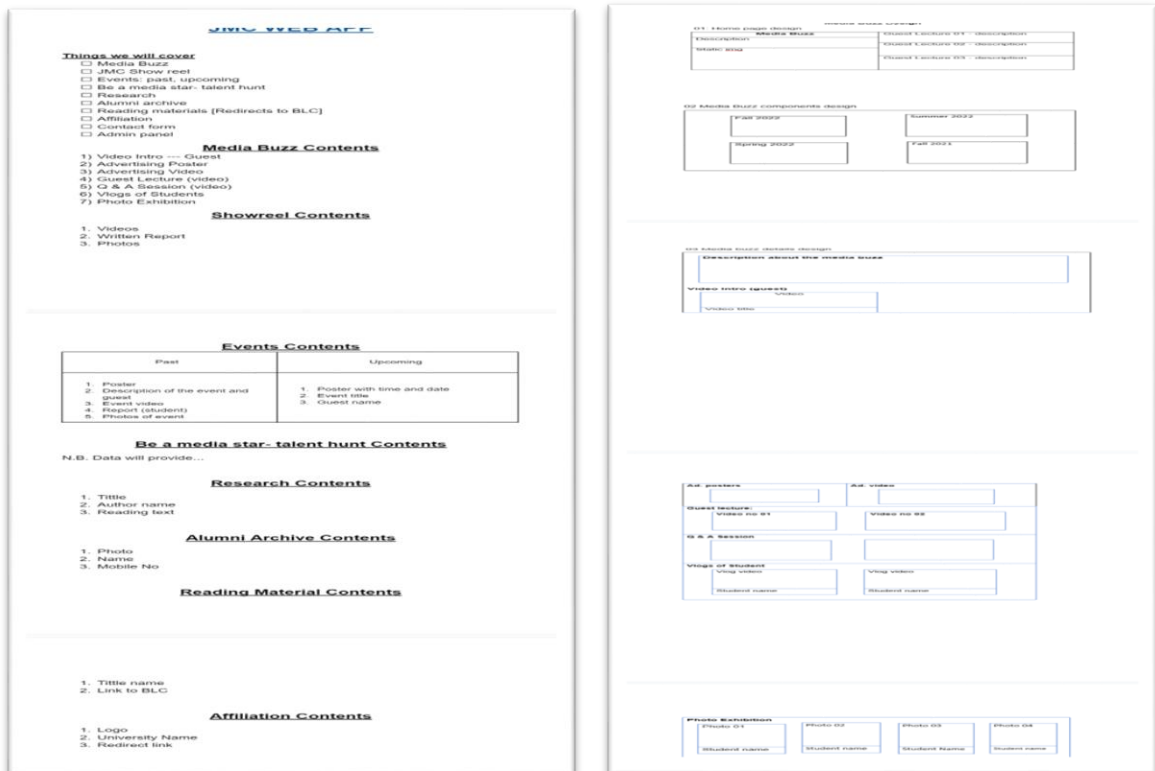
JMC WEB APP

Things we will cover
☐ Media Buzz
☐ JMC Show reel
☐ Events: past, upcoming
☐ Be a media star- talent hunt
☐ Research
☐ Alumni archive
☐ Reading materials [Redirects to BLC]
☐ Affiliation
☐ Contact form
☐ Admin panel

Media Buzz Contents
1) Video Intro --- Guest
2) Advertising Poster
3) Advertising Video
4) Guest Lecture (video)
5) Q & A Session (video)
6) Vlogs of Students
7) Photo Exhibition

Showreel Contents
1. Videos
2. Written Report
3. Photos

Events Contents

| Past | Upcoming |
|---|---|
| 1. Poster 2. Description of the event and guest 3. Event video 4. Report (student) 5. Photos of event | 1. Poster with time and date 2. Event title 3. Guest name |

Be a media star- talent hunt Contents
N.B. Data will provide...

Research Contents
1. Tittle
2. Author name
3. Reading text

Alumni Archive Contents
1. Photo
2. Name
3. Mobile No

Reading Material Contents

1. Tittle name
2. Link to BLC

Affiliation Contents
1. Logo
2. University Name
3. Redirect link

Media Buzz Design
01. Home page design

| Media Buzz | Guest Lecture 01 - description |
|---|---|
| Description | Guest Lecture 02 - description |
| Motto: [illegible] | Guest Lecture 03 - description |

02 Media Buzz components design
Fall 2022
Summer 2022
Spring 2022
Fall 2021

03 Media buzz details design
Description about the media buzz
Video intro (guest)
Video
Video title

Ad. posters
Ad. video
Guest lecture:
Video no 01
Video no 02
Q & A Session
Vlogs of Student
Vlog video
Student name
Vlog video
Student name

Photo Exhibition
Photo 01
Student name
Photo 02
Student name
Photo 03
Student Name
Photo 04
Student name